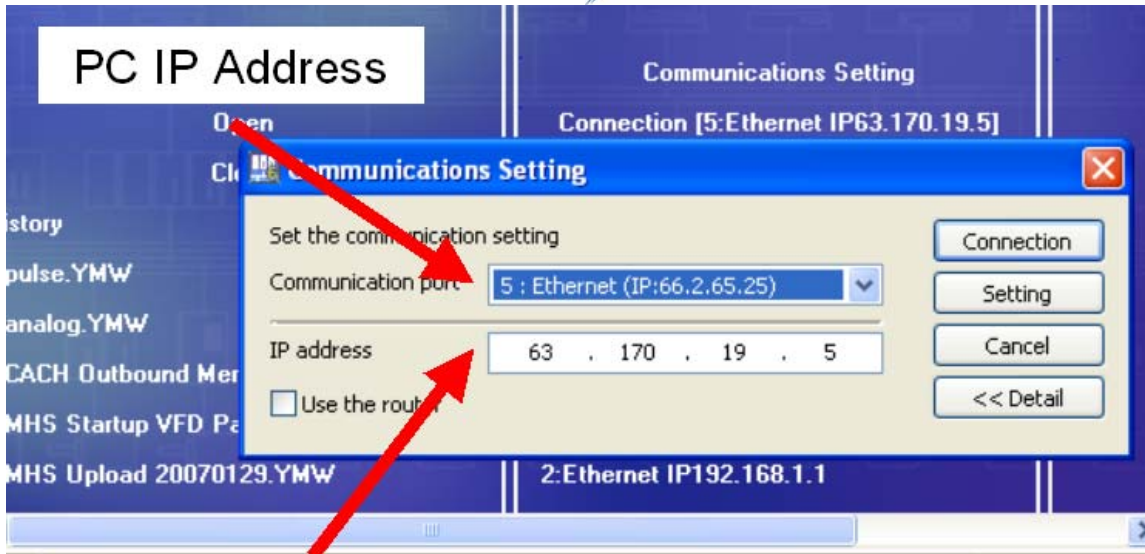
PC IP Address

Communications Setting

Open

Connection [5:Ethernet IP63.170.19.5]

Cl

Communications Setting

istory

pulse.YMW

analog.YMW

CACH Outbound Mer

MHS Startup VFD Pa

MHS Upload 20070129.YMW

Set the communication setting

Communication port

5 : Ethernet (IP:66.2.65.25)

IP address

63 . 170 . 19 . 5

Use the router

Connection

Setting

Cancel

<< Detail

2:Ethernet IP192.168.1.1